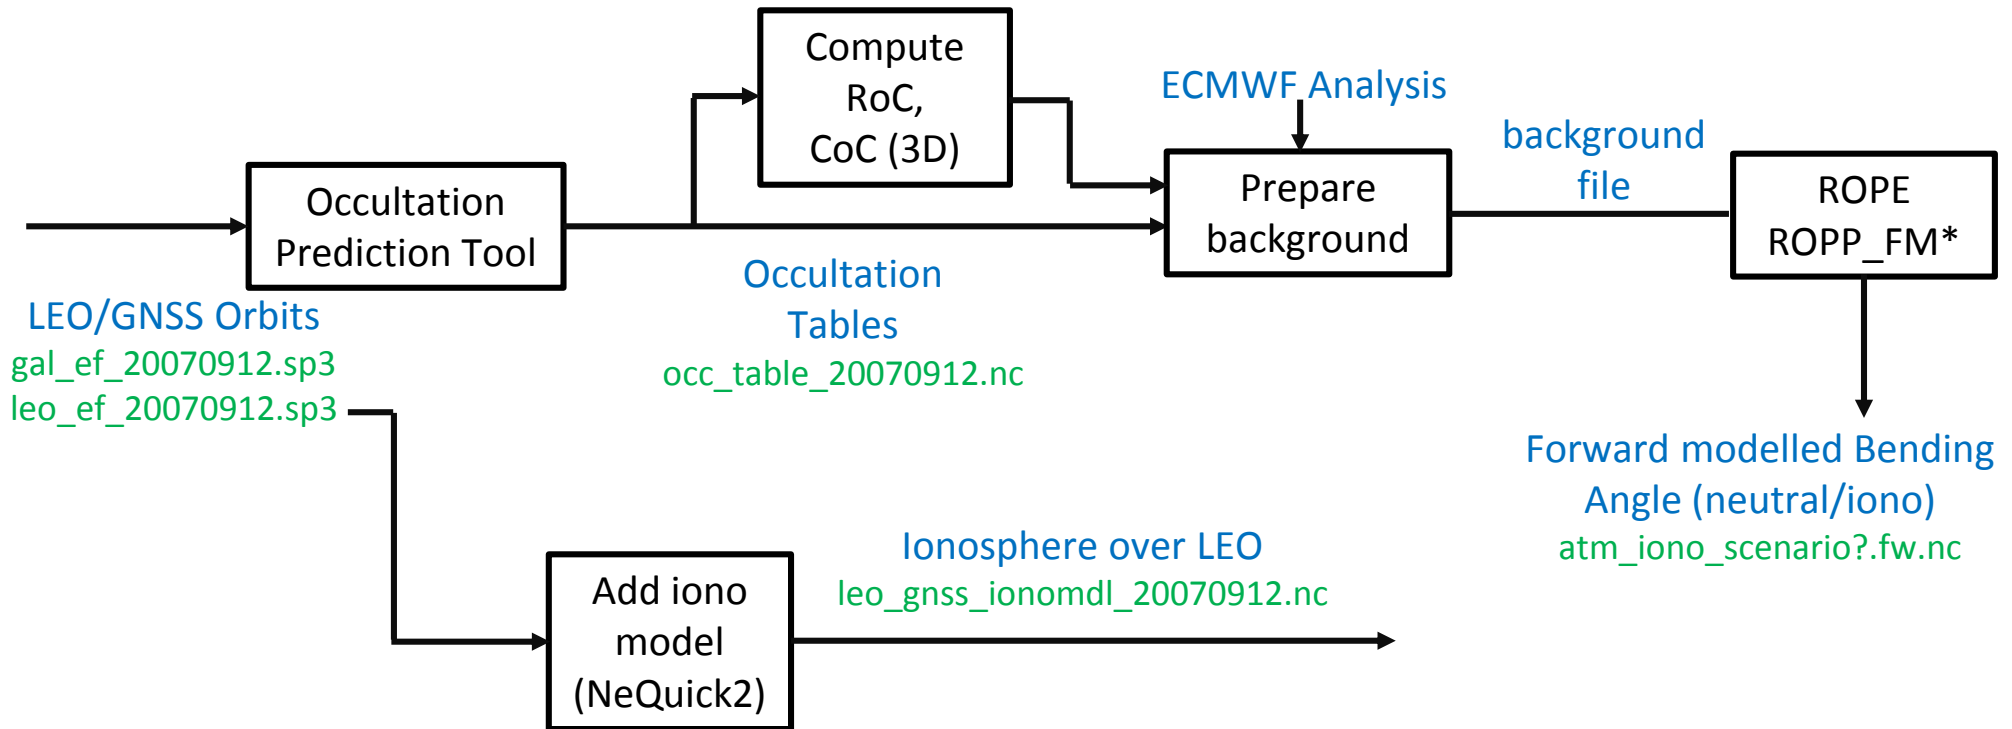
Compute RoC, CoC (3D)

ECMWF Analysis

background file

Occultation Prediction Tool

Prepare background

ROPE ROPP_FM*

Occultation Tables
occ_table_20070912.nc

LEO/GNSS Orbits
gal_ef_20070912.sp3
leo_ef_20070912.sp3

Forward modelled Bending Angle (neutral/iono)
atm_iono_scenario?.fw.nc

Ionosphere over LEO
leo_gnss_ionomdl_20070912.nc

Add iono model (NeQuick2)